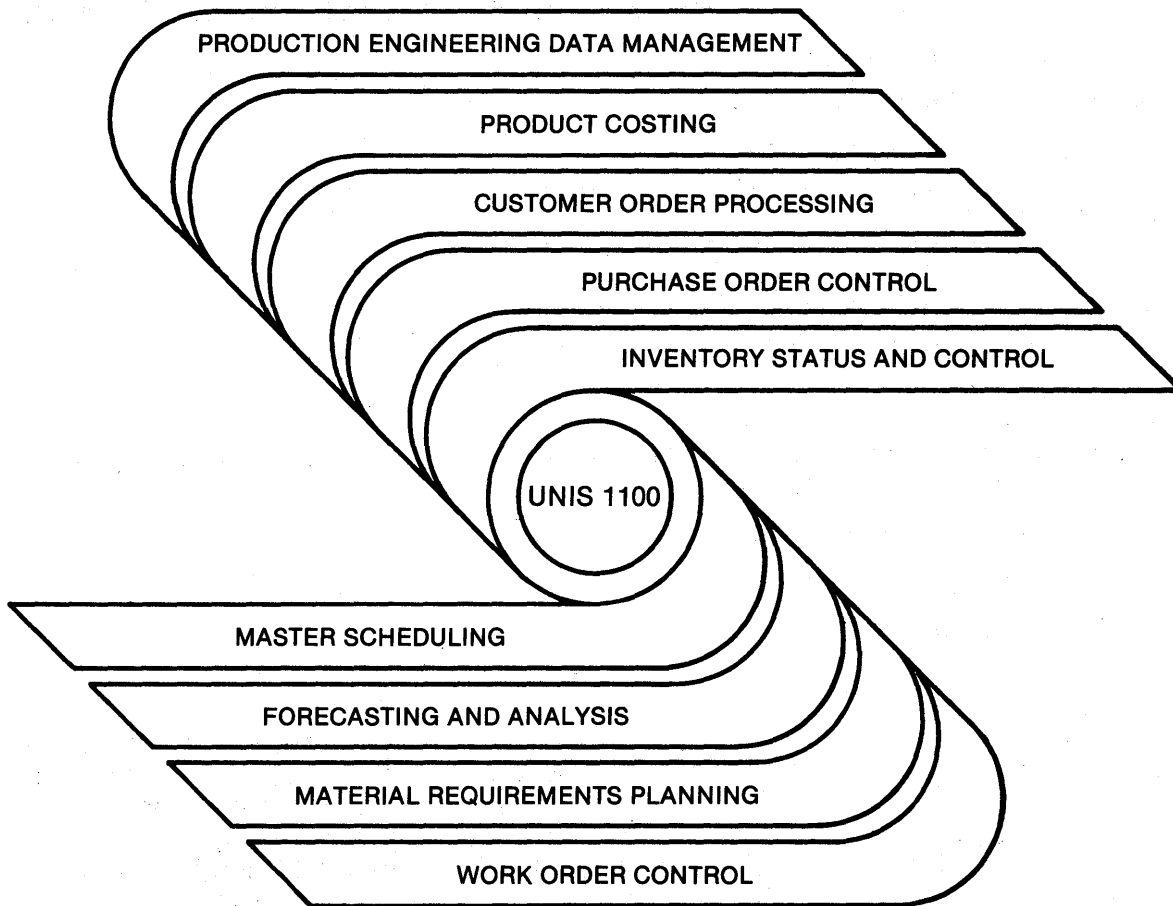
PRODUCTION ENGINEERING DATA MANAGEMENT

PRODUCT COSTING

CUSTOMER ORDER PROCESSING

PURCHASE ORDER CONTROL

INVENTORY STATUS AND CONTROL

UNIS 1100

MASTER SCHEDULING

FORECASTING AND ANALYSIS

MATERIAL REQUIREMENTS PLANNING

WORK ORDER CONTROL